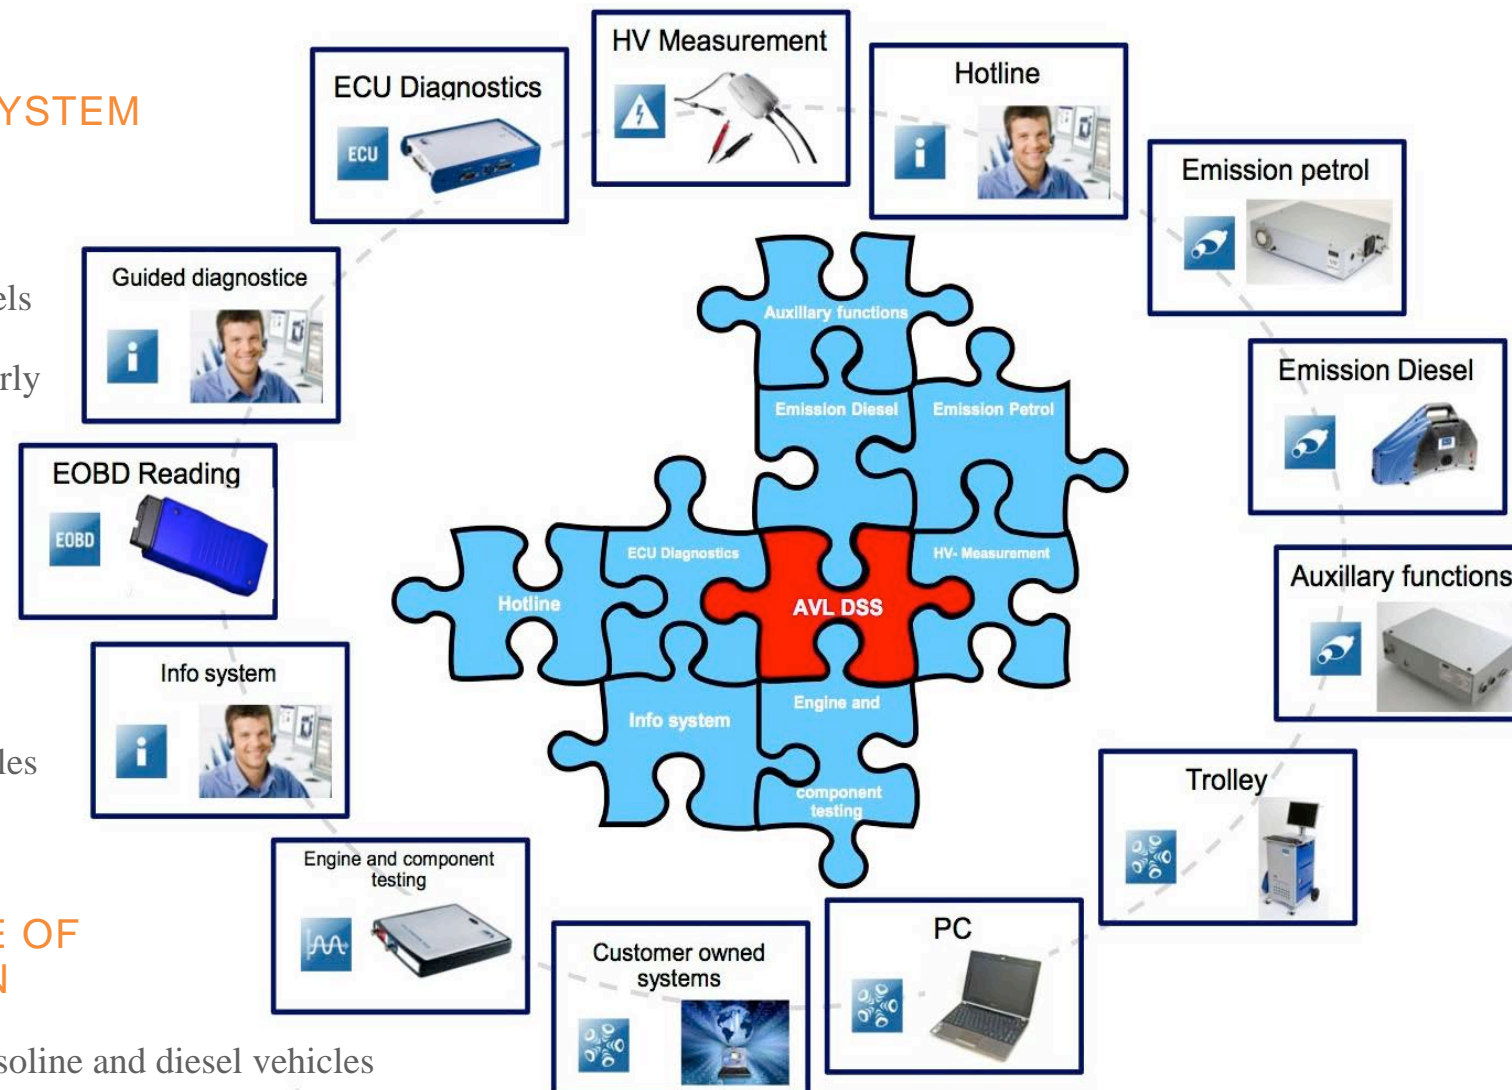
YSTEM

els

rly

les

E OF
N

soline and diesel vehicles

ECU Diagnostics
ECU

HV Measurement

Hotline

Emission petrol

Guided diagnostice

EOBD Reading
EOBD

Emission Diesel

Auxillary functions

Info system

Trolley

Engine and component testing

Customer owned systems

PC

Auxillary functions
Emission Diesel
Emission Petrol
ECU Diagnostics
HV- Measurement
Hotline
AVL DSS
Info system
Engine and
component testing